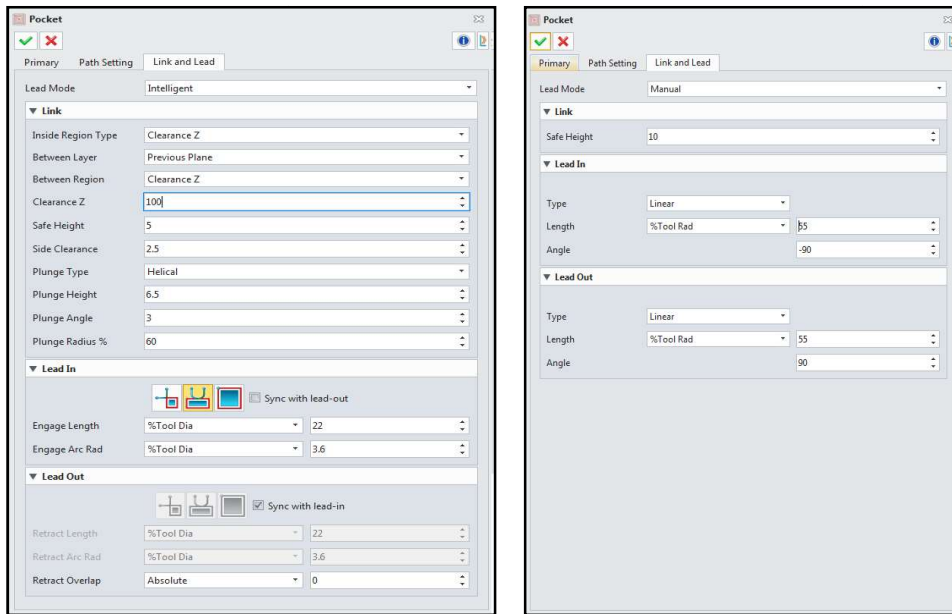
Pocket

Primary Path Setting Link and Lead

Lead Mode Intelligent

▼ Link

Inside Region Type Clearance Z

Between Layer Previous Plane

Between Region Clearance Z

Clearance Z 100

Safe Height 5

Side Clearance 2.5

Plunge Type Helical

Plunge Height 6.5

Plunge Angle 3

Plunge Radius % 60

▼ Lead In

Sync with lead-out

Engage Length %Tool Dia 22

Engage Arc Rad %Tool Dia 3.6

▼ Lead Out

Sync with lead-in

Retract Length %Tool Dia 22

Retract Arc Rad %Tool Dia 3.6

Retract Overlap Absolute 0

Pocket

Primary Path Setting Link and Lead

Lead Mode Manual

▼ Link

Safe Height 10

▼ Lead In

Type Linear

Length %Tool Rad 55

Angle -90

▼ Lead Out

Type Linear

Length %Tool Rad 55

Angle 90